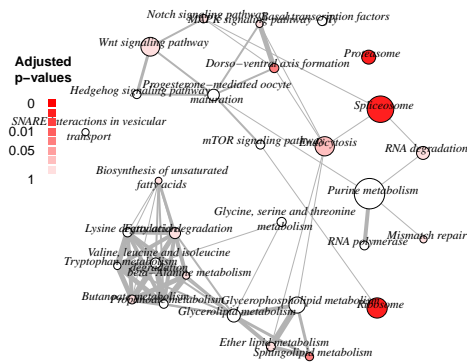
Adjusted p−values

0
0.01
0.05
1

Notch signaling pathway
MAPK signaling pathway
Basal transcription factors
fly
Wnt signaling pathway
Proteasome
Dorso−ventral axis formation
Progesterone−mediated oocyte maturation
Hedgehog signaling pathway
Spliceosome
SNARE interactions in vesicular transport
mTOR signaling pathway
Endocytosis
RNA degradation
Purine metabolism
Biosynthesis of unsaturated fatty acids
Glycine, serine and threonine metabolism
Lysine degradation
Fatty acid degradation
Mismatch repair
RNA polymerase
Valine, leucine and isoleucine degradation
Tryptophan metabolism
beta−Alanine metabolism
Butanoate metabolism
Propanoate metabolism
Glycerophospholipid metabolism
Glycerolipid metabolism
Ribosome
Ether lipid metabolism
Sphingolipid metabolism